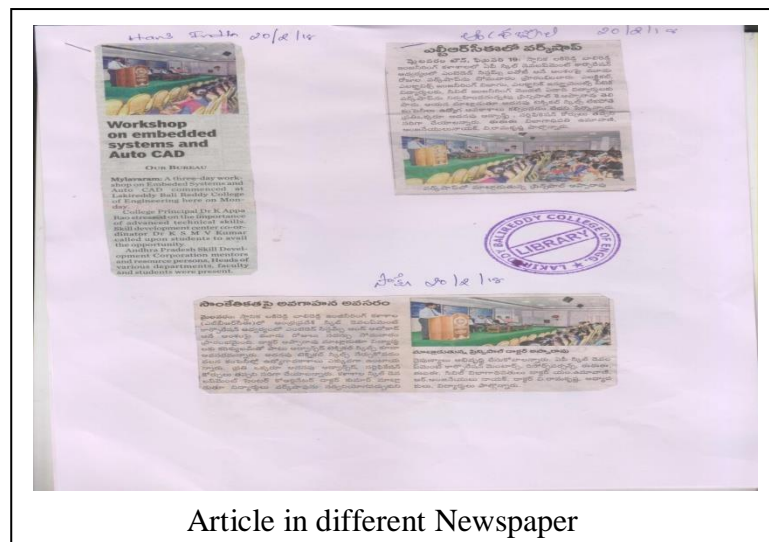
Hans India 20/2/18

Workshop on embedded systems and Auto CAD

OUR BUREAU

Mylavaram: A three-day workshop on Embedded Systems and Auto CAD commenced at Lakireddy Bali Reddy College of Engineering here on Monday.

College Principal Dr K Appa Rao stressed on the importance of advanced technical skills. Skill development center co-ordinator Dr K S M V Kumar called upon students to avail the opportunity.

Andhra Pradesh Skill Development Corporation mentors and resource persons, Heads of various departments, faculty and students were present.

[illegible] 20/2/18

ఎంబెడెడ్ సిస్టమ్స్‌లో వర్క్‌షాప్

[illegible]

LAKIREDDY BALIREDDY COLLEGE OF ENGG. LIBRARY

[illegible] 20/2/18

సాంకేతికతపై అవగాహన అవసరం

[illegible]

Article in different Newspaper